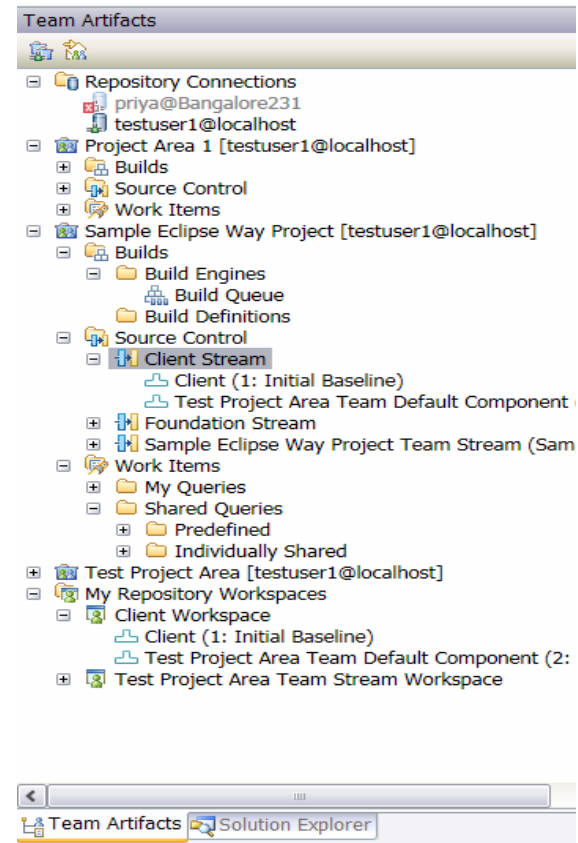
Team Artifacts

Repository Connections
priya@Bangalore231
testuser1@localhost
Project Area 1 [testuser1@localhost]
Builds
Source Control
Work Items
Sample Eclipse Way Project [testuser1@localhost]
Builds
Build Engines
Build Queue
Build Definitions
Source Control
Client Stream
Client (1: Initial Baseline)
Test Project Area Team Default Component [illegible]
Foundation Stream
Sample Eclipse Way Project Team Stream (Sam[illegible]
Work Items
My Queries
Shared Queries
Predefined
Individually Shared
Test Project Area [testuser1@localhost]
My Repository Workspaces
Client Workspace
Client (1: Initial Baseline)
Test Project Area Team Default Component (2: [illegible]
Test Project Area Team Stream Workspace

Team Artifacts Solution Explorer